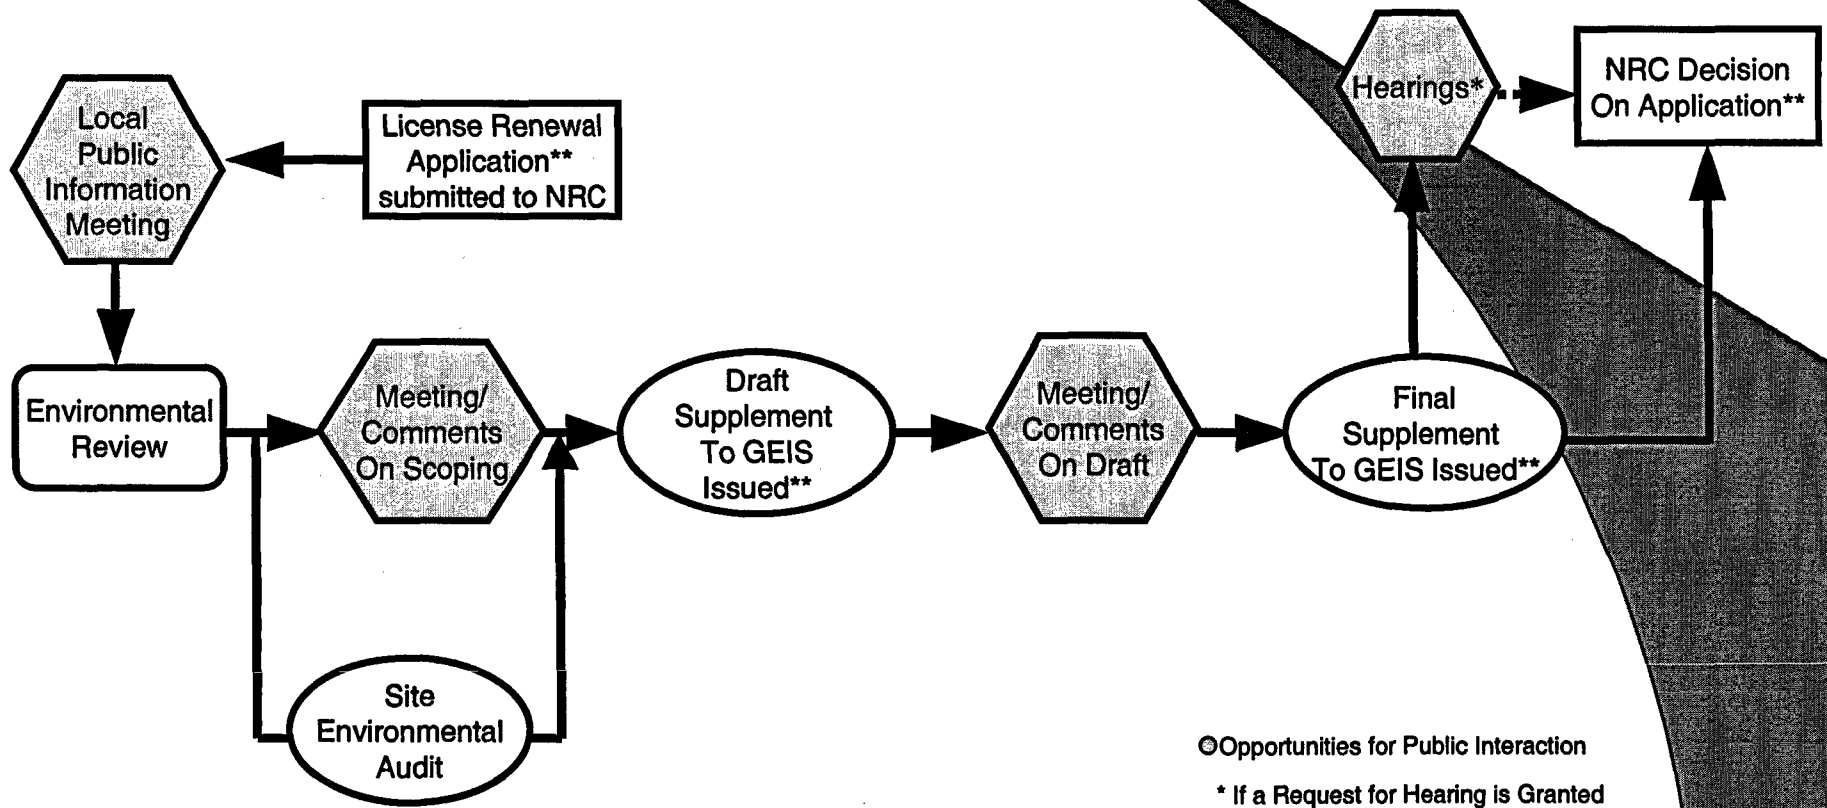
Local Public Information Meeting

License Renewal Application** submitted to NRC

Hearings*

NRC Decision On Application**

Environmental Review

Meeting/ Comments On Scoping

Draft Supplement To GEIS Issued**

Meeting/ Comments On Draft

Final Supplement To GEIS Issued**

Site Environmental Audit

Opportunities for Public Interaction

* If a Request for Hearing is Granted